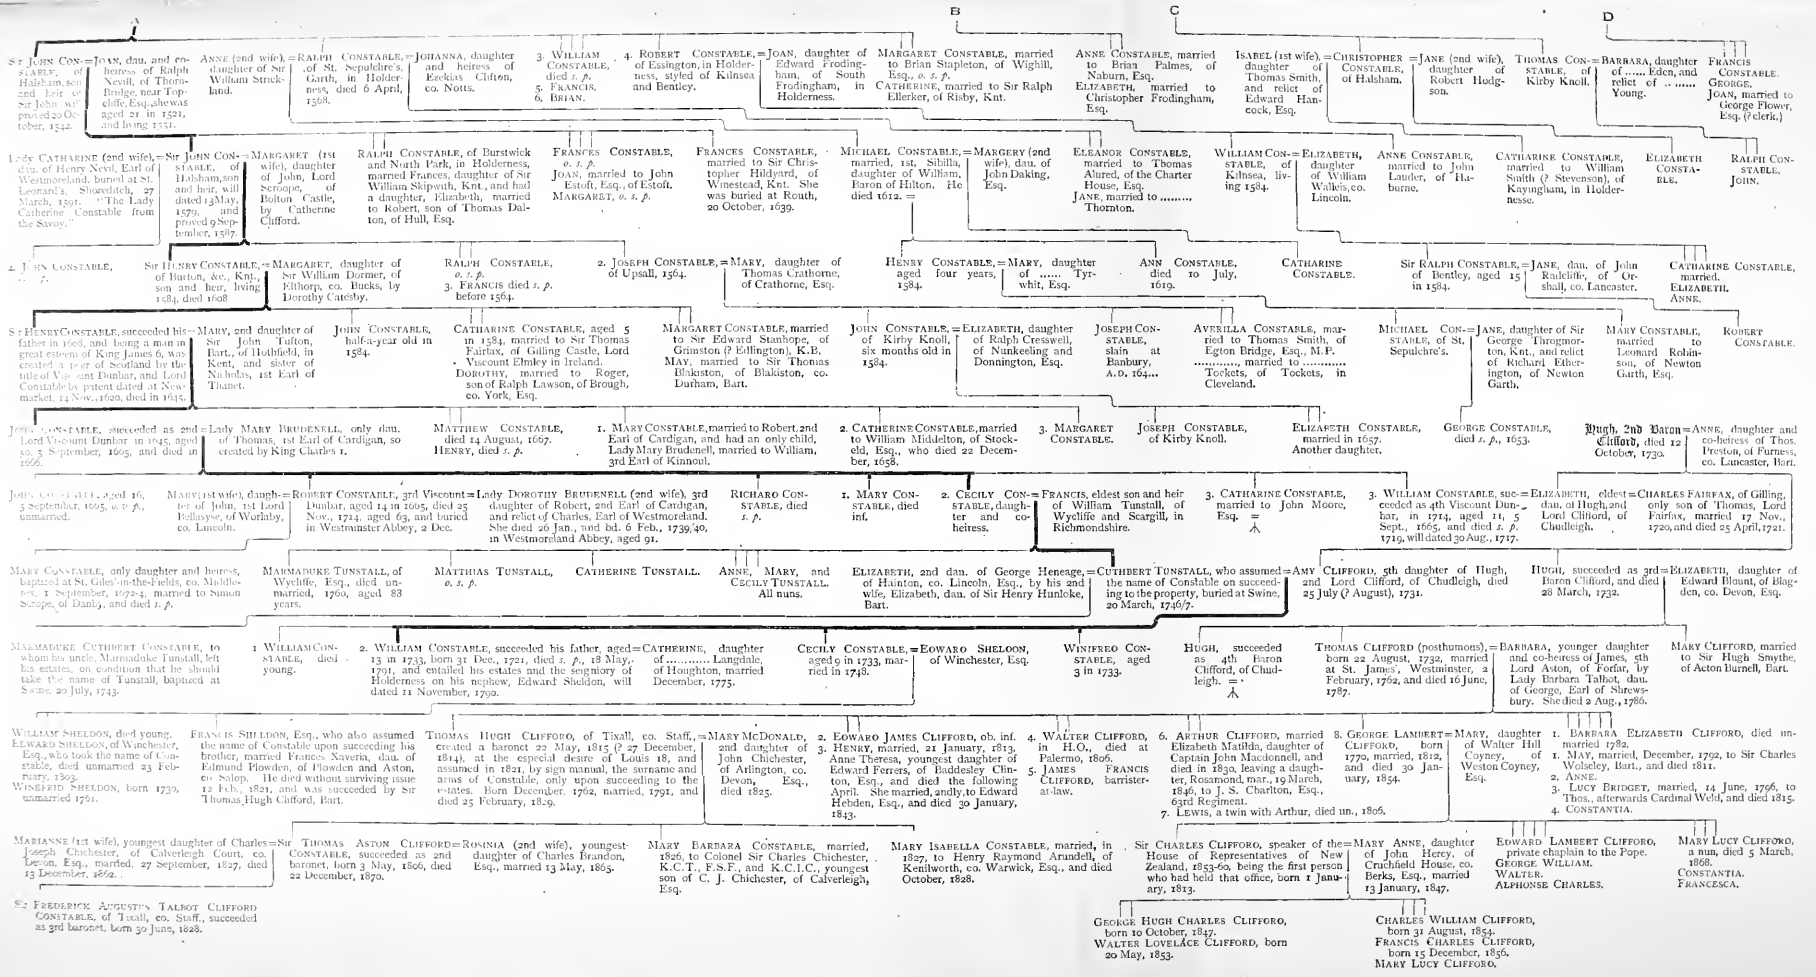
A B C D

Sir John Constable, of Halsham, son and heir of Sir John, will proved 20 October, 1542. = Joan, dau. and coheiress of Ralph Nevill, of Thornton Bridge, near Topcliffe, Esq., she was aged 21 in 1521, and living 1551.

Anne (2nd wife), daughter of Sir William Strickland. = Ralph Constable, of St. Sepulchre's, Garth, in Holderness, died 6 April, 1568. = Johanna, daughter and heiress of Ezekias Clifton, co. Notts.

3. William Constable, died s. p.
5. Francis.
6. Brian.

4. Robert Constable, of Essington, in Holderness, styled of Kilnsea and Bentley. = Joan, daughter of Edward Frodingham, of South Frodingham, in Holderness.

Margaret Constable, married to Brian Stapleton, of Wighill, Esq., o. s. p.
Catherine, married to Sir Ralph Ellerker, of Risby, Knt.

Anne Constable, married to Brian Palmes, of Naburn, Esq.
Elizabeth, married to Christopher Frodingham, Esq.

Isabel (1st wife), daughter of Thomas Smith, and relict of Edward Hancock, Esq. = Christopher Constable, of Halsham. = Jane (2nd wife), daughter of Robert Hodgson.

Thomas Constable, of Kirby Knoll. = Barbara, daughter of ...... Eden, and relict of ...... Young.

Francis Constable.
George.
Joan, married to George Flower, Esq. (? clerk.)

Lady Catharine (2nd wife), dau. of Henry Nevil, Earl of Westmoreland, buried at St. Leonard's, Shoreditch, 27 March, 1591. "The Lady Catherine Constable from the Savoy." = Sir John Constable, of Halsham, son and heir, will dated 13 May, 1579, and proved 9 September, 1587. = Margaret (1st wife), daughter of John, Lord Scroope, of Bolton Castle, by Catherine Clifford.

Ralph Constable, of Burstwick and North Park, in Holderness, and married Frances, daughter of Sir William Skipwith, Knt., and had a daughter, Elizabeth, married to Robert, son of Thomas Dalton, of Hull, Esq.

Frances Constable, o. s. p.
Joan, married to John Estoft, Esq., of Estoft.
Margaret, o. s. p.

Frances Constable, married to Sir Christopher Hildyard, of Winestead, Knt. She was buried at Routh, 20 October, 1639.

Michael Constable, married, 1st, Sibilla, daughter of William, Baron of Hilton. He died 1612. = Margery (2nd wife), dau. of John Daking, Esq.

Eleanor Constable, married to Thomas Alured, of the Charter House, Esq.
Jane, married to ........ Thornton.

William Constable, of Kilnsea, living 1584. = Elizabeth, daughter of William Walleis, co. Lincoln.

Anne Constable, married to John Lauder, of Haburne.

Catharine Constable, married to William Smith (? Stevenson), of Kayingham, in Holdernesse.

Elizabeth Constable.

Ralph Constable.
John.

2. John Constable, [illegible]

Sir Henry Constable, of Burton, &c., Knt., son and heir, living 1584, died 1608 = Margaret, daughter of Sir William Dormer, of Elthorp, co. Bucks, by Dorothy Catesby.

Ralph Constable, o. s. p.
3. Francis died s. p. before 1564.

2. Joseph Constable, of Upsall, 1564. = Mary, daughter of Thomas Crathorne, of Crathorne, Esq.

Henry Constable, aged four years, 1584. = Mary, daughter of ...... Tyrwhit, Esq.

Ann Constable, died 10 July, 1619.

Catharine Constable.

Sir Ralph Constable, of Bentley, aged 15 in 1584. = Jane, dau. of John Radcliffe, of Orshall, co. Lancaster.

Catharine Constable, married.
Elizabeth.
Anne.

Sir Henry Constable, succeeded his father in 1608, and being a man in great esteem of King James 6, was created a peer of Scotland by the title of Viscount Dunbar, and Lord Constable by patent dated at Newmarket, 14 Nov., 1620, died in 1645. = Mary, and daughter of Sir John Tufton, Bart., of Hothfield, in Kent, and sister of Nicholas, 1st Earl of Thanet.

John Constable, half-a-year old in 1584.

Catharine Constable, aged 5 in 1584, married to Sir Thomas Fairfax, of Gilling Castle, Lord Viscount Elmley in Ireland.
Dorothy, married to Roger, son of Ralph Lawson, of Brough, co. York, Esq.

Margaret Constable, married to Sir Edward Stanhope, of Grimston (? Edlington), K.B.
May, married to Sir Thomas Blakiston, of Blakiston, co. Durham, Bart.

John Constable, of Kirby Knoll, six months old in 1584. = Elizabeth, daughter of Ralph Cresswell, of Nunkeeling and Donnington, Esq.

Joseph Constable, slain at Banbury, A.D. 164...

Averilla Constable, married to Thomas Smith, of Egton Bridge, Esq., M.P.
.........., married to .........., Tockets, of Tockets, in Cleveland.

Michael Constable, of St. Sepulchre's. = Jane, daughter of Sir George Throgmorton, Knt., and relict of Richard Etherington, of Newton Garth.

Mary Constable, married to Leonard Robinson, of Newton Garth, Esq.

Robert Constable.

John Constable, succeeded as 2nd Lord Viscount Dunbar in 1645, aged 50, 5 September, 1665, and died in 1666. = Lady Mary Brudenell, only dau. of Thomas, 1st Earl of Cardigan, so created by King Charles 1.

Matthew Constable, died 14 August, 1667.
Henry, died s. p.

1. Mary Constable, married to Robert, 2nd Earl of Cardigan, and had an only child, Lady Mary Brudenell, married to William, 3rd Earl of Kinnoul.

2. Catherine Constable, married to William Middelton, of Stockeld, Esq., who died 22 December, 1658.

3. Margaret Constable.

Joseph Constable, of Kirby Knoll.

Elizabeth Constable, married in 1657.
Another daughter.

George Constable, died s. p., 1653.

Hugh, 2nd Baron Clifford, died 12 October, 1730. = Anne, daughter and co-heiress of Thos. Preston, of Furness, co. Lancaster, Bart.

John Constable, aged 16, 5 September, 1665, o. s. p., unmarried.

Mary (1st wife), daughter of Robert, 1st Lord Bellasyse, of Worlaby, co. Lincoln. = Robert Constable, 3rd Viscount Dunbar, aged 14 in 1665, died 25 Nov., 1714, aged 63, and buried in Westminster Abbey, 2 Dec. = Lady Dorothy Brudenell (2nd wife), 3rd daughter of Robert, 2nd Earl of Cardigan, and relict of Charles, Earl of Westmoreland. She died 26 Jan., and bd. 6 Feb., 1739/40, in Westmoreland Abbey, aged 91.

Richard Constable, died s. p.

1. Mary Constable, died inf.

2. Cecily Constable, daughter and coheiress. = Francis, eldest son and heir of William Tunstall, of Wycliffe and Scargill, in Richmondshire.

3. Catharine Constable, married to John Moore, Esq. =

3. William Constable, succeeded as 4th Viscount Dunbar, in 1714, aged 11, 5 Sept., 1665, and died s. p. 1719, will dated 30 Aug., 1717. = Elizabeth, eldest dau. of Hugh, and Lord Clifford, of Chudleigh. = Charles Fairfax, of Gilling, only son of Thomas, Lord Fairfax, married 17 Nov., 1720, and died 25 April, 1721.

Mary Constable, only daughter and heiress, baptized at St. Giles'-in-the-Fields, co. Middlesex, 1 September, 1672-4, married to Simon Scrope, of Danby, and died s. p.

Marmaduke Tunstall, of Wycliffe, Esq., died unmarried, 1760, aged 83 years.

Matthias Tunstall, o. s. p.

Catherine Tunstall.

Anne, Mary, and Cecily Tunstall. All nuns.

Elizabeth, 2nd dau. of George Heneage, of Hainton, co. Lincoln, Esq., by his 2nd wife, Elizabeth, dau. of Sir Henry Hunloke, Bart. = Cuthbert Tunstall, who assumed the name of Constable on succeeding to the property, buried at Swine, 20 March, 1746/7. = Amy Clifford, 5th daughter of Hugh, and Lord Clifford, of Chudleigh, died 25 July (? August), 1731.

Hugh, succeeded as 3rd Baron Clifford, and died 28 March, 1732. = Elizabeth, daughter of Edward Blount, of Blagden, co. Devon, Esq.

Marmaduke Cuthbert Constable, to whom his uncle, Marmaduke Tunstall, left his estates, on condition that he should take the name of Tunstall, baptized at Swine, 20 July, 1743.

1 William Constable, died young.

2. William Constable, succeeded his father, aged 13 in 1733, born 31 Dec., 1721, died s. p., 18 May, 1791, and entailed his estates and the seigniory of Holderness on his nephew, Edward Sheldon, will dated 11 November, 1790. = Catherine, daughter of ............ Langdale, of Houghton, married December, 1775.

Cecily Constable, aged 9 in 1733, married in 1748. = Edward Sheldon, of Winchester, Esq.

Winifred Constable, aged 3 in 1733.

Hugh, succeeded as 4th Baron Clifford, of Chudleigh. =

Thomas Clifford (posthumous), born 22 August, 1732, married at St. James', Westminster, 2 February, 1762, and died 16 June, 1787. = Barbara, younger daughter and co-heiress of James, 5th Lord Aston, of Forfar, by Lady Barbara Talbot, dau. of George, Earl of Shrewsbury. She died 2 Aug., 1786.

Mary Clifford, married to Sir Hugh Smythe, of Acton Burnell, Bart.

William Sheldon, died young.
Edward Sheldon, of Winchester, Esq., who took the name of Constable, died unmarried 23 February, 1803.
Winefrid Sheldon, born 1730, unmarried 1761.

Francis Sheldon, Esq., who also assumed the name of Constable upon succeeding his brother, married Frances Xaveria, dau. of Edmund Plowden, of Plowden and Aston, co. Salop. He died without surviving issue 12 Feb., 1821, and was succeeded by Sir Thomas Hugh Clifford, Bart.

Thomas Hugh Clifford, of Tixall, co. Staff., created a baronet 22 May, 1815 (? 27 December, 1814), at the especial desire of Louis 18, and assumed in 1821, by sign manual, the surname and arms of Constable, only upon succeeding to the estates. Born December, 1762, married, 1791, and died 25 February, 1829. = Mary McDonald, 2nd daughter of John Chichester, of Arlington, co. Devon, Esq., died 1825.

2. Edward James Clifford, ob. inf.
3. Henry, married, 21 January, 1813, Anne Theresa, youngest daughter of Edward Ferrers, of Baddesley Clinton, Esq., and died the following April. She married, 2ndly, to Edward Hebden, Esq., and died 30 January, 1843.

4. Walter Clifford, in H.O., died at Palermo, 1806.
5. James Francis Clifford, barrister-at-law.

6. Arthur Clifford, married Elizabeth Matilda, daughter of Captain John Macdonnell, and died in 1830, leaving a daughter, Rosamond, mar., 19 March, 1846, to J. S. Charlton, Esq., 63rd Regiment.
7. Lewis, a twin with Arthur, died un., 1806.

8. George Lambert Clifford, born 1779, married, 1812, and died 30 January, 1854. = Mary, daughter of Walter Hill Coyney, of Weston Coyney, Esq.

1. Barbara Elizabeth Clifford, died unmarried 1782.
2. May, married, December, 1792, to Sir Charles Wolseley, Bart., and died 1811.
2. Anne.
3. Lucy Bridget, married, 14 June, 1796, to Thos., afterwards Cardinal Weld, and died 1815.
4. Constantia.

Marianne (1st wife), youngest daughter of Charles Joseph Chichester, of Calverleigh Court, co. Devon, Esq., married, 27 September, 1827, died 13 December, 1862. = Sir Thomas Aston Clifford Constable, succeeded as 2nd baronet, born 3 May, 1806, died 22 December, 1870. = Rosinia (2nd wife), youngest daughter of Charles Brandon, Esq., married 13 May, 1865.

Mary Barbara Constable, married, 1826, to Colonel Sir Charles Chichester, K.C.T., F.S.F., and K.C.I.C., youngest son of C. J. Chichester, of Calverleigh, Esq.

Mary Isabella Constable, married, in 1827, to Henry Raymond Arundell, of Kenilworth, co. Warwick, Esq., and died October, 1828.

Sir Charles Clifford, speaker of the House of Representatives of New Zealand, 1853-60, being the first person who had held that office, born 1 January, 1813. = Mary Anne, daughter of John Hercy, of Cruchfield House, co. Berks, Esq., married 13 January, 1847.

Edward Lambert Clifford, private chaplain to the Pope.
George William.
Walter.
Alphonse Charles.

Mary Lucy Clifford, a nun, died 5 March, 1868.
Constantia.
Francesca.

Sir Frederick Augustus Talbot Clifford Constable, of Tixall, co. Staff., succeeded as 3rd baronet, born 30 June, 1828.

George Hugh Charles Clifford, born 10 October, 1847.
Walter Lovelace Clifford, born 20 May, 1853.

Charles William Clifford, born 31 August, 1854.
Francis Charles Clifford, born 15 December, 1856.
Mary Lucy Clifford.